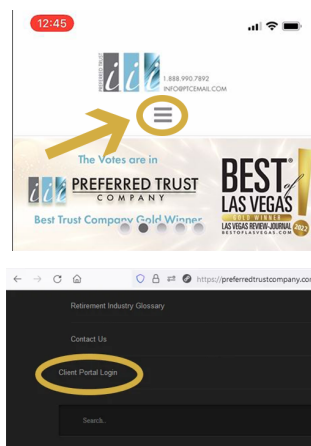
12:45

PREFERRED TRUST

1.888.990.7892
INFO@PTCEMAIL.COM

The Votes are in

PREFERRED TRUST COMPANY

Best Trust Company Gold Winner

BEST of LAS VEGAS

GOLD WINNER

LAS VEGAS REVIEW-JOURNAL

BESTOFLASVEGAS.COM

2022

https://preferredtrustcompany.co

Retirement Industry Glossary

Contact Us

Client Portal Login

Search...